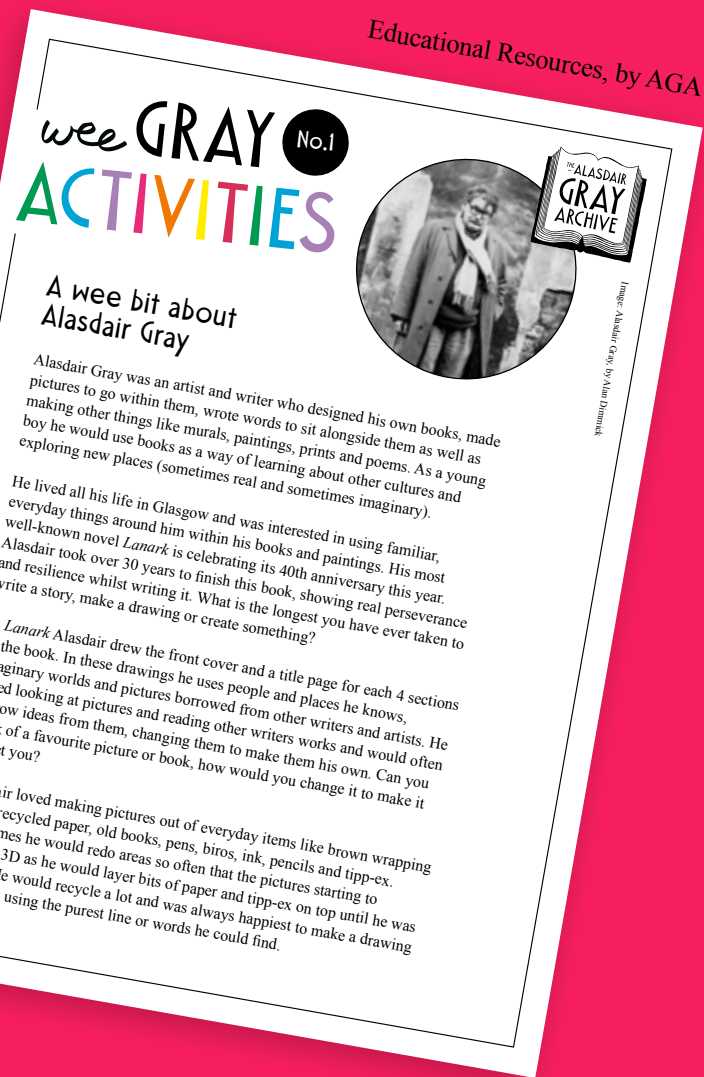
Educational Resources, by AGA

wee GRAY No.1
ACTIVITIES

THE ALASDAIR GRAY ARCHIVE

Image: Alasdair Gray, by Alan Dimmick

A wee bit about Alasdair Gray

Alasdair Gray was an artist and writer who designed his own books, made pictures to go within them, wrote words to sit alongside them as well as making other things like murals, paintings, prints and poems. As a young boy he would use books as a way of learning about other cultures and exploring new places (sometimes real and sometimes imaginary).

He lived all his life in Glasgow and was interested in using familiar, everyday things around him within his books and paintings. His most well-known novel *Lanark* is celebrating its 40th anniversary this year. Alasdair took over 30 years to finish this book, showing real perseverance and resilience whilst writing it. What is the longest you have ever taken to write a story, make a drawing or create something?

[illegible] *Lanark* Alasdair drew the front cover and a title page for each 4 sections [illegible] the book. In these drawings he uses people and places he knows, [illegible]aginary worlds and pictures borrowed from other writers and artists. He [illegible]ed looking at pictures and reading other writers works and would often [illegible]ow ideas from them, changing them to make them his own. Can you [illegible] of a favourite picture or book, how would you change it to make it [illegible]t you?

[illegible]ir loved making pictures out of everyday items like brown wrapping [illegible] recycled paper, old books, pens, biros, ink, pencils and tipp-ex. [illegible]mes he would redo areas so often that the pictures starting to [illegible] 3D as he would layer bits of paper and tipp-ex on top until he was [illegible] would recycle a lot and was always happiest to make a drawing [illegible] using the purest line or words he could find.